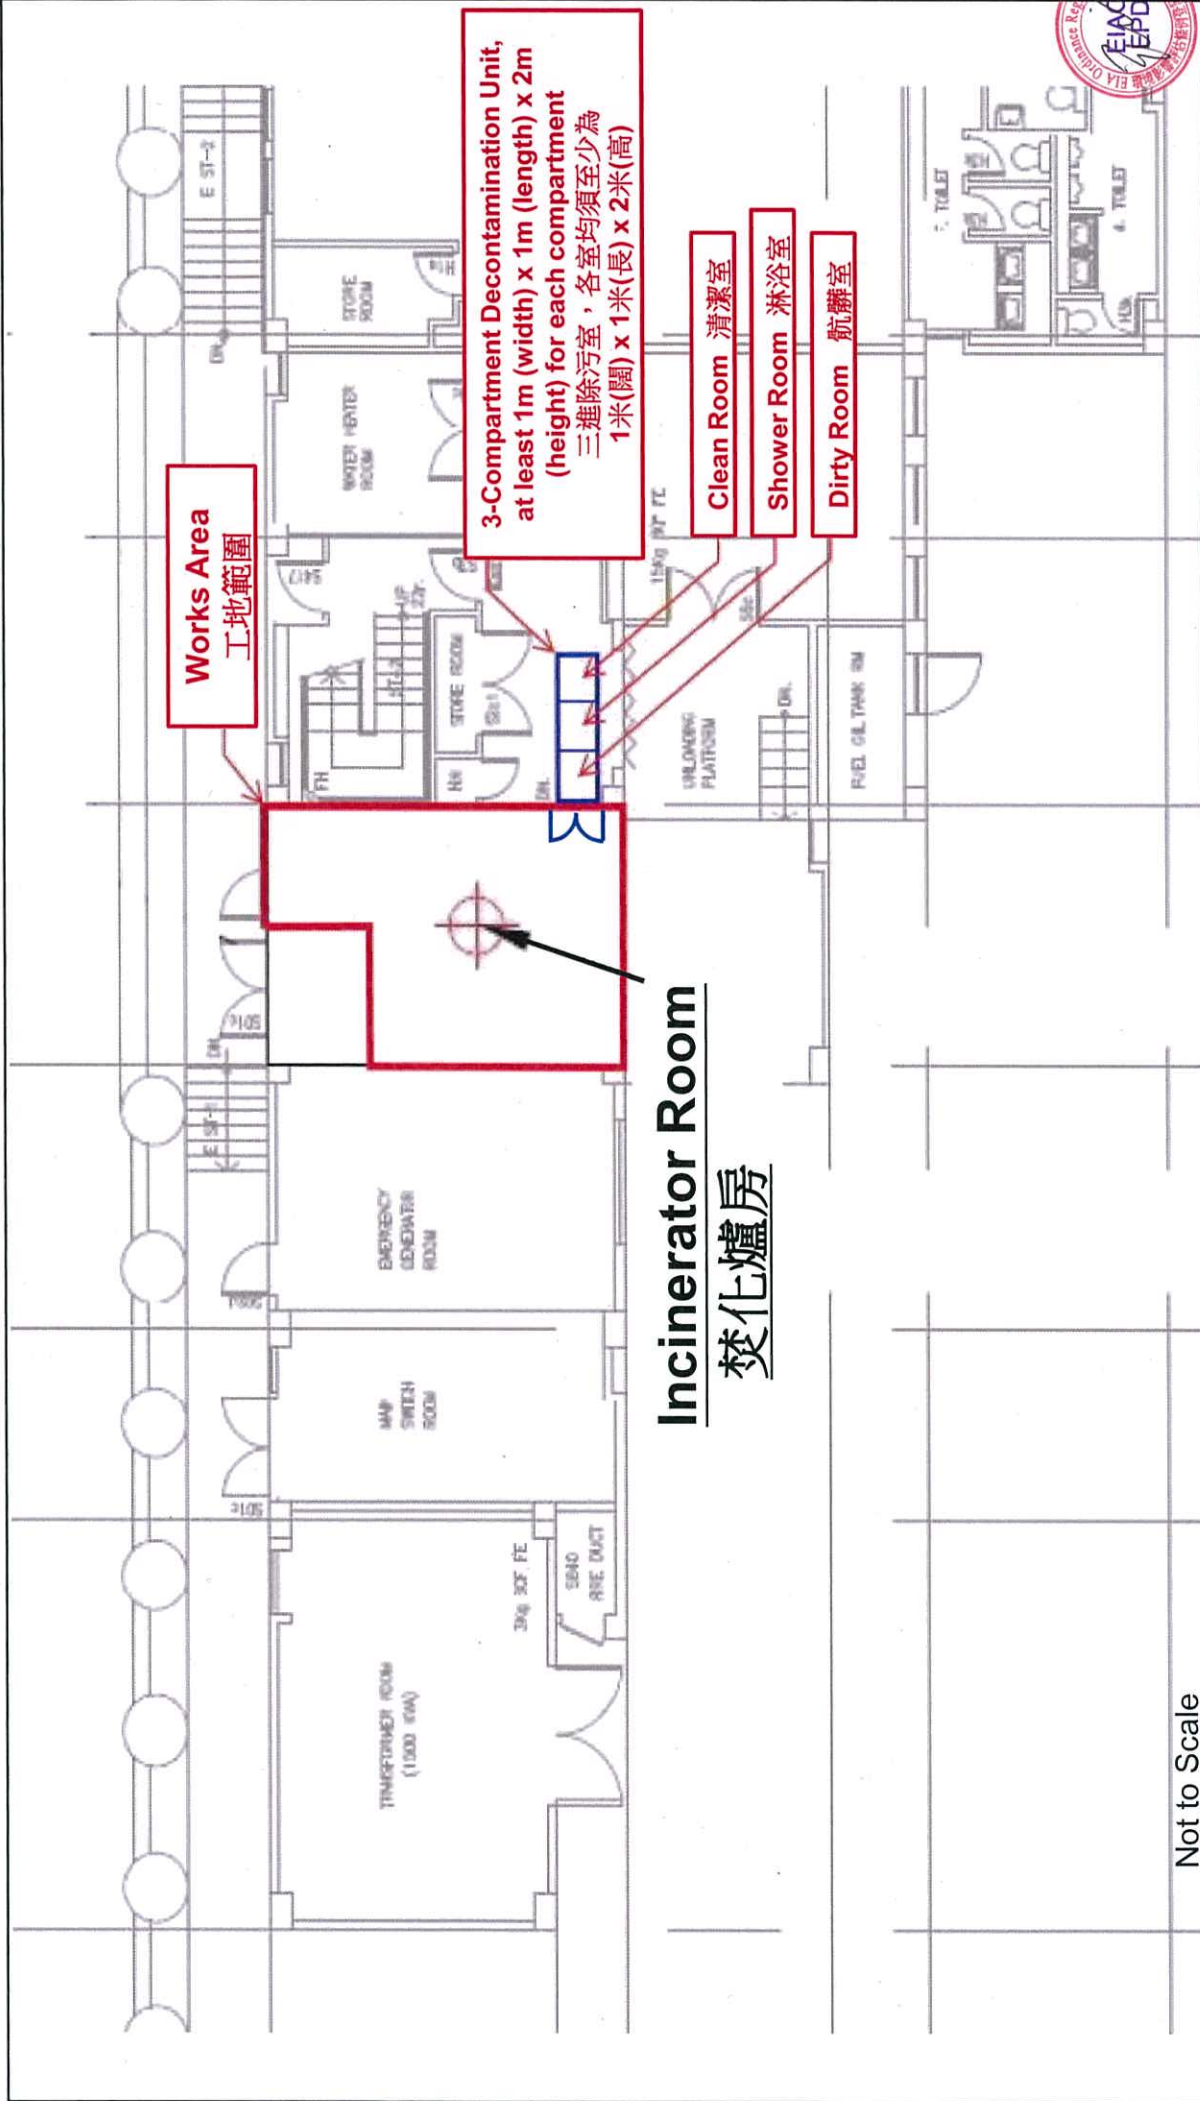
3-Compartment Decontamination Unit, at least 1m (width) x 1m (length) x 2m (height) for each compartment
三進除污室，各室均須至少為 1米(闊) x 1米(長) x 2米(高)

Works Area
工地範圍

Clean Room 清潔室

Shower Room 淋浴室

Dirty Room 骯髒室

Incinerator Room
焚化爐房

E ST-2

STORE ROOM

WATER HEATER ROOM

STORE ROOM

UNLOADING PLATFORM

FUEL OIL TANK RM

EMERGENCY GENERATOR ROOM

MAIN SWITCH ROOM

TRANSFORMER ROOM (1500 kVA)

SEND FIRE DUCT

3kg SCF FE

TOILET

TOILET

Not to Scale

EIAO EPD